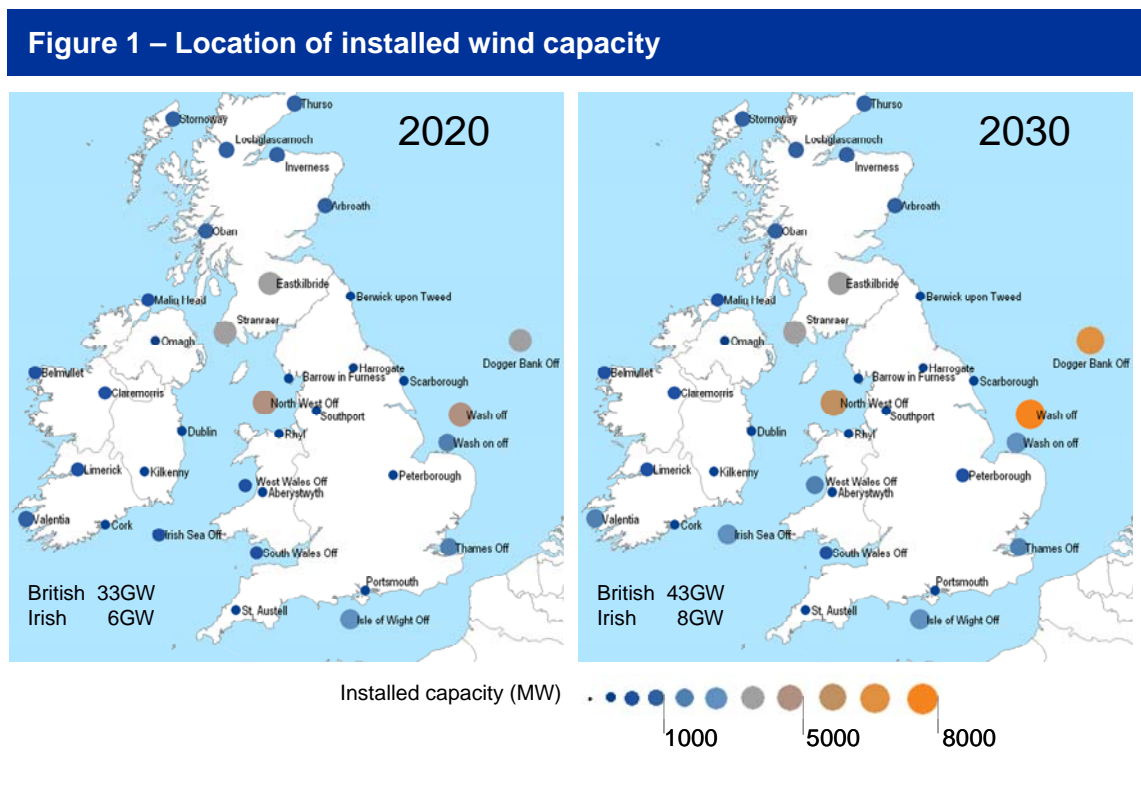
Figure 1 – Location of installed wind capacity

2020

Thurso
Stornoway
Lochglascarnoch
Inverness
Arbroath
Oban
Eastkilbride
Berwick upon Tweed
Malin Head
Stranraer
Omagh
Dogger Bank Off
Belmullet
Harrogate
Barrow in Furness
Scarborough
Claremorris
North West Off
Southport
Wash off
Dublin
Rhyl
Wash on off
Limerick
Kilkenny
West Wales Off
Aberystwyth
Peterborough
Valentia
Cork
Irish Sea Off
South Wales Off
Thames Off
Portsmouth
St. Austell
Isle of Wight Off

British 33GW
Irish 6GW

2030

Thurso
Stornoway
Lochglascarnoch
Inverness
Arbroath
Oban
Eastkilbride
Berwick upon Tweed
Malin Head
Stranraer
Omagh
Dogger Bank Off
Belmullet
Harrogate
Barrow in Furness
Scarborough
Claremorris
North West Off
Southport
Wash off
Dublin
Rhyl
Wash on off
Limerick
Kilkenny
West Wales Off
Aberystwyth
Peterborough
Valentia
Cork
Irish Sea Off
South Wales Off
Thames Off
Portsmouth
St. Austell
Isle of Wight Off

British 43GW
Irish 8GW

Installed capacity (MW)
1000
5000
8000